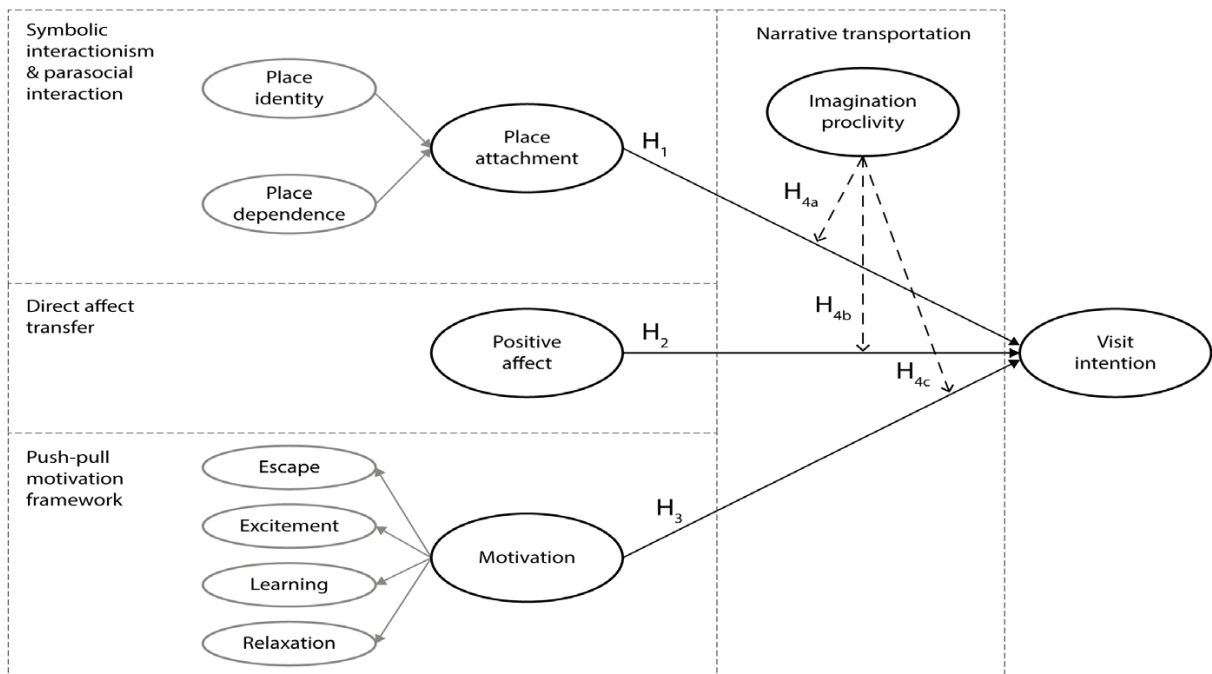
Symbolic interactionism & parasocial interaction

Place identity

Place dependence

Place attachment

$H_1$

Narrative transportation

Imagination proclivity

$H_{4a}$

$H_{4b}$

$H_{4c}$

Direct affect transfer

Positive affect

$H_2$

Visit intention

Push-pull motivation framework

Escape

Excitement

Learning

Relaxation

Motivation

$H_3$